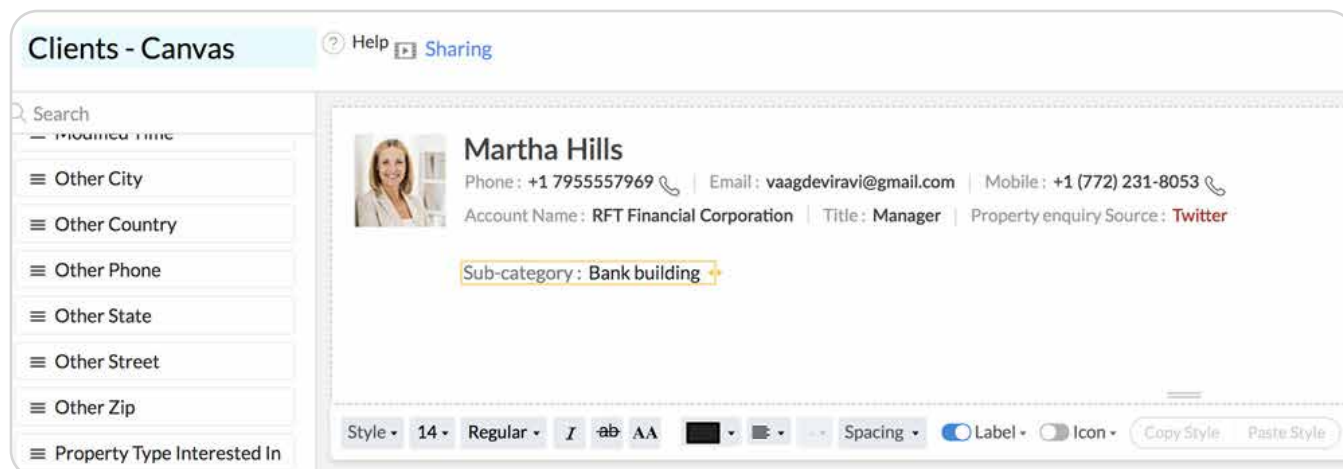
Clients - Canvas

Help Sharing

Search

Modified Time

≡ Other City

≡ Other Country

≡ Other Phone

≡ Other State

≡ Other Street

≡ Other Zip

≡ Property Type Interested In

Martha Hills

Phone : +1 7955557969 | Email : vaagdeviravi@gmail.com | Mobile : +1 (772) 231-8053

Account Name : RFT Financial Corporation | Title : Manager | Property enquiry Source : Twitter

Sub-category : Bank building

Style 14 Regular I ab AA Spacing Label Icon Copy Style Paste Style